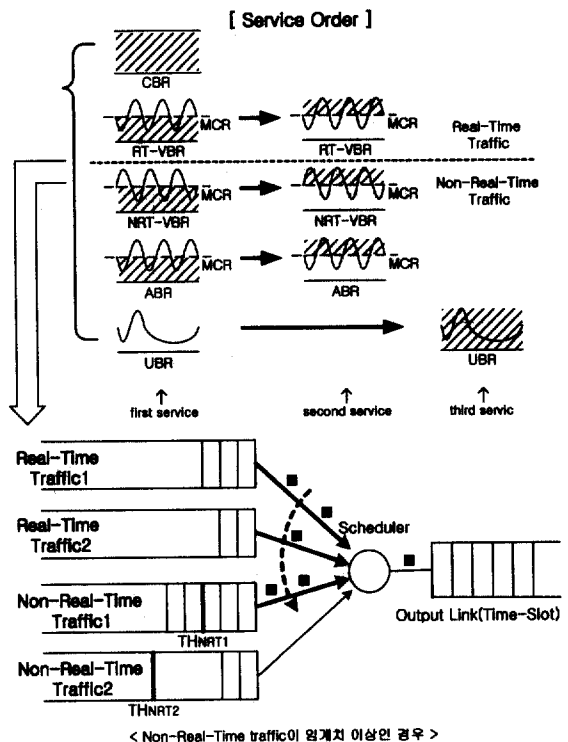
[ Service Order ]

CBR

MCR

RT-VBR

MCR

RT-VBR

Real-Time Traffic

MCR

NRT-VBR

MCR

NRT-VBR

Non-Real-Time Traffic

MCR

ABR

MCR

ABR

UBR

UBR

↑
first service

↑
second service

↑
third servic

Real-Time Traffic1

Real-Time Traffic2

Scheduler

Non-Real-Time Traffic1

Output Link(Time-Slot)

TH$_{NRT1}$

Non-Real-Time Traffic2

TH$_{NRT2}$

< Non-Real-Time traffic이 임계치 이상인 경우 >